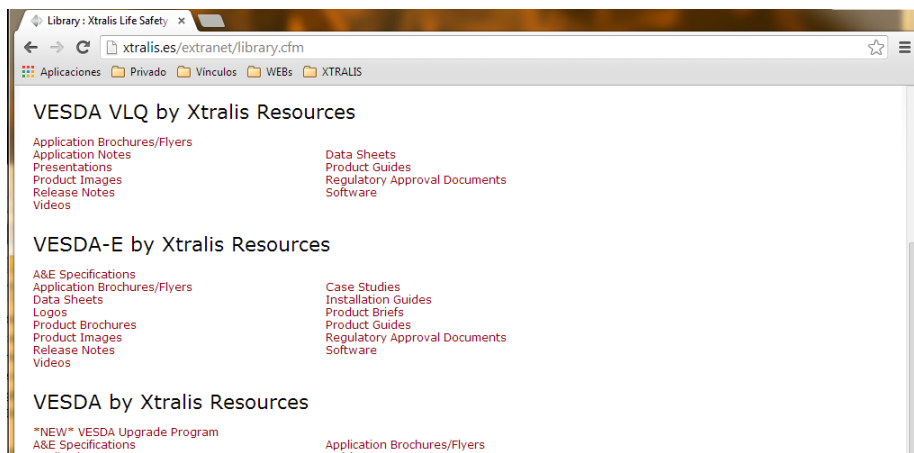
Library : Xtralis Life Safety ×

xtralis.es/extranet/library.cfm

Aplicaciones Privado Vínculos WEBs XTRALIS

VESDA VLQ by Xtralis Resources

Application Brochures/Flyers
Application Notes
Presentations
Product Images
Release Notes
Videos

Data Sheets
Product Guides
Regulatory Approval Documents
Software

VESDA-E by Xtralis Resources

A&E Specifications
Application Brochures/Flyers
Data Sheets
Logos
Product Brochures
Product Images
Release Notes
Videos

Case Studies
Installation Guides
Product Briefs
Product Guides
Regulatory Approval Documents
Software

VESDA by Xtralis Resources

*NEW* VESDA Upgrade Program
A&E Specifications

Application Brochures/Flyers